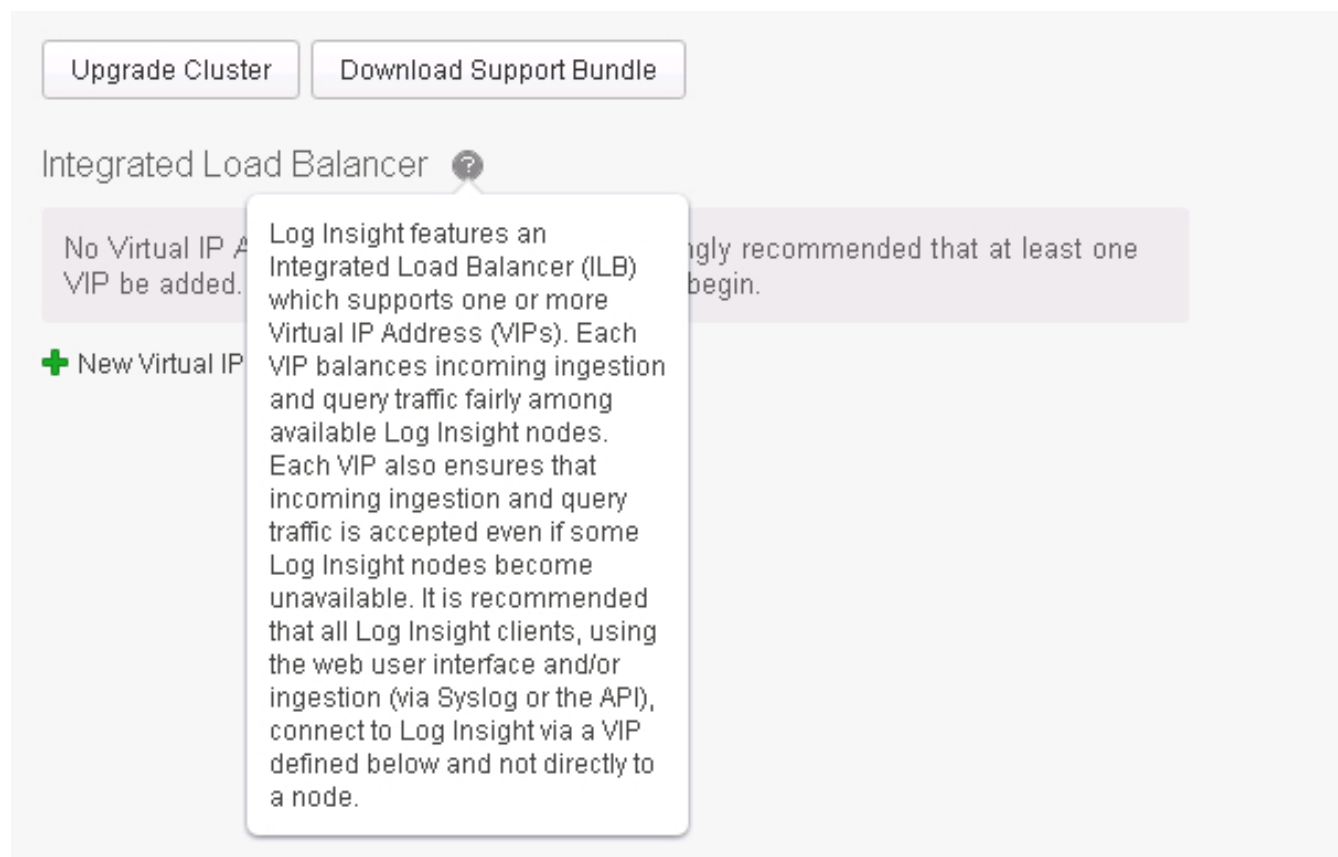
Upgrade Cluster

Download Support Bundle

Integrated Load Balancer

No Virtual IP A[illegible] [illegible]ngly recommended that at least one VIP be added. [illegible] begin.

New Virtual IP

Log Insight features an Integrated Load Balancer (ILB) which supports one or more Virtual IP Address (VIPs). Each VIP balances incoming ingestion and query traffic fairly among available Log Insight nodes. Each VIP also ensures that incoming ingestion and query traffic is accepted even if some Log Insight nodes become unavailable. It is recommended that all Log Insight clients, using the web user interface and/or ingestion (via Syslog or the API), connect to Log Insight via a VIP defined below and not directly to a node.